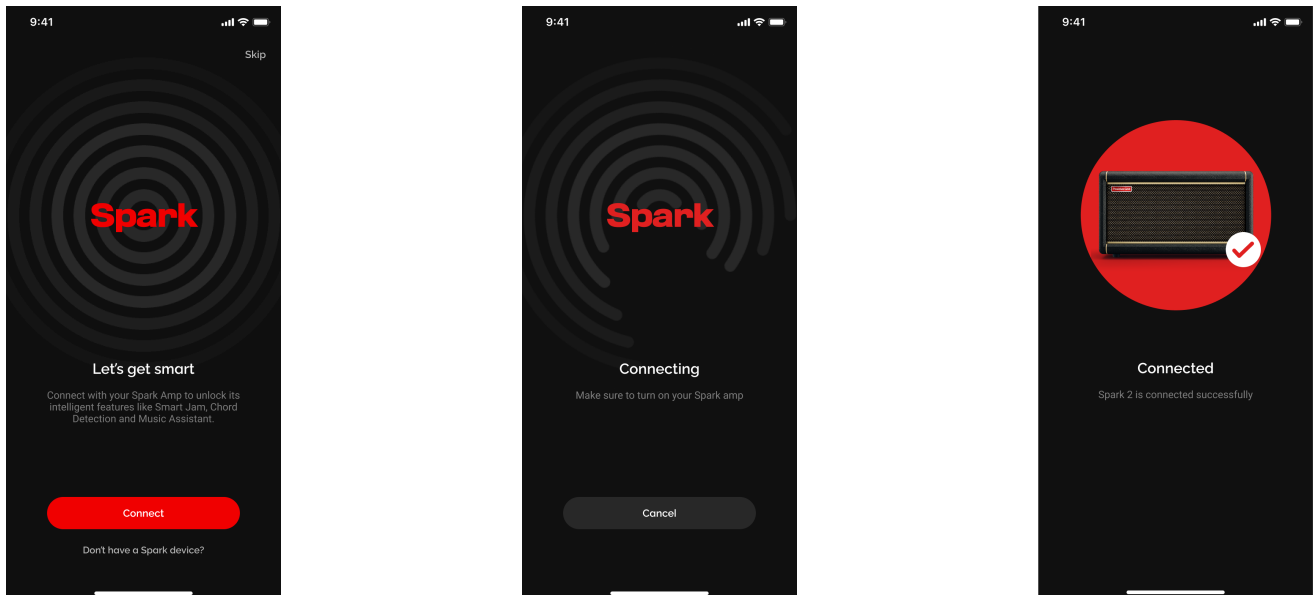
9:41

Skip

Spark

Let's get smart

Connect with your Spark Amp to unlock its intelligent features like Smart Jam, Chord Detection and Music Assistant.

Connect

Don't have a Spark device?

9:41

Spark

Connecting

Make sure to turn on your Spark amp

Cancel

9:41

Connected

Spark 2 is connected successfully